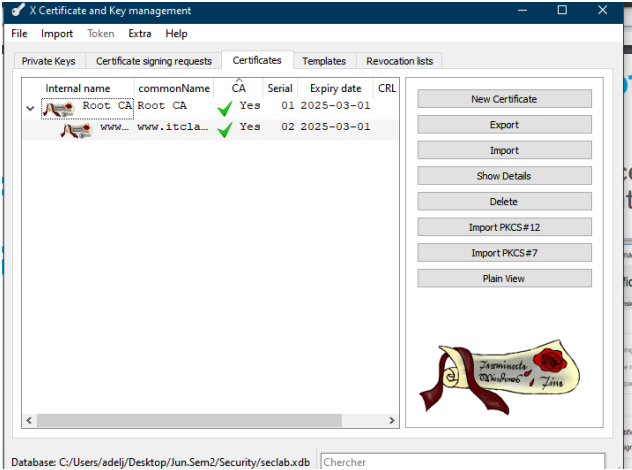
X Certificate and Key management

File Import Token Extra Help

Private Keys | Certificate signing requests | Certificates | Templates | Revocation lists

| Internal name | commonName | CA | Serial | Expiry date | CRL |
|---|---|---|---|---|---|
| Root CA | Root CA | Yes | 01 | 2025-03-01 | |
| www... | www.itcla... | Yes | 02 | 2025-03-01 | |

New Certificate
Export
Import
Show Details
Delete
Import PKCS#12
Import PKCS#7
Plain View

Database: C:/Users/adelj/Desktop/Jun.Sem2/Security/seclab.xdb

Chercher